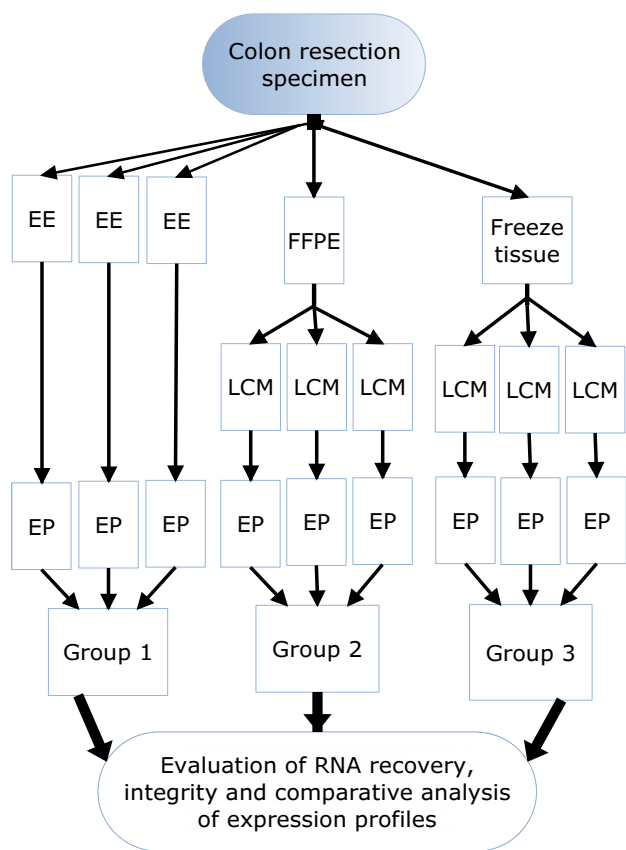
Colon resection specimen

EE

EE

EE

FFPE

Freeze tissue

LCM

LCM

LCM

LCM

LCM

LCM

EP

EP

EP

EP

EP

EP

EP

EP

EP

Group 1

Group 2

Group 3

Evaluation of RNA recovery, integrity and comparative analysis of expression profiles